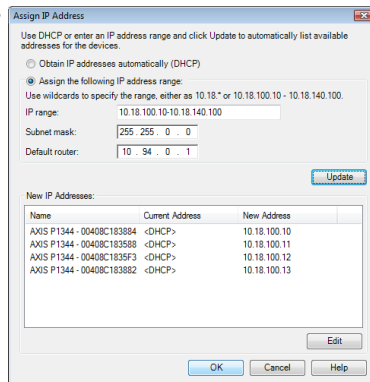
Assign IP Address

Use DHCP or enter an IP address range and click Update to automatically list available addresses for the devices.

Obtain IP addresses automatically (DHCP)

Assign the following IP address range:

Use wildcards to specify the range, either as 10.18.* or 10.18.100.10 - 10.18.140.100.

IP range: 10.18.100.10-10.18.140.100

Subnet mask: 255 . 255 . 0 . 0

Default router: 10 . 94 . 0 . 1

Update

New IP Addresses:

| Name | Current Address | New Address |
|---|---|---|
| AXIS P1344 - 00408C183884 | <DHCP> | 10.18.100.10 |
| AXIS P1344 - 00408C183588 | <DHCP> | 10.18.100.11 |
| AXIS P1344 - 00408C1835F3 | <DHCP> | 10.18.100.12 |
| AXIS P1344 - 00408C183882 | <DHCP> | 10.18.100.13 |

Edit

OK Cancel Help